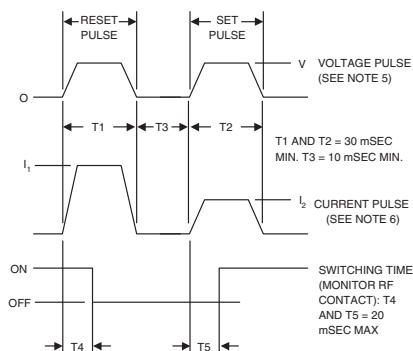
RESET PULSE

SET PULSE

V VOLTAGE PULSE (SEE NOTE 5)

O

T1

T3

T2

T1 AND T2 = 30 mSEC MIN. T3 = 10 mSEC MIN.

$I_1$

$I_2$ CURRENT PULSE (SEE NOTE 6)

ON

OFF

SWITCHING TIME (MONITOR RF CONTACT): T4 AND T5 = 20 mSEC MAX

T4

T5